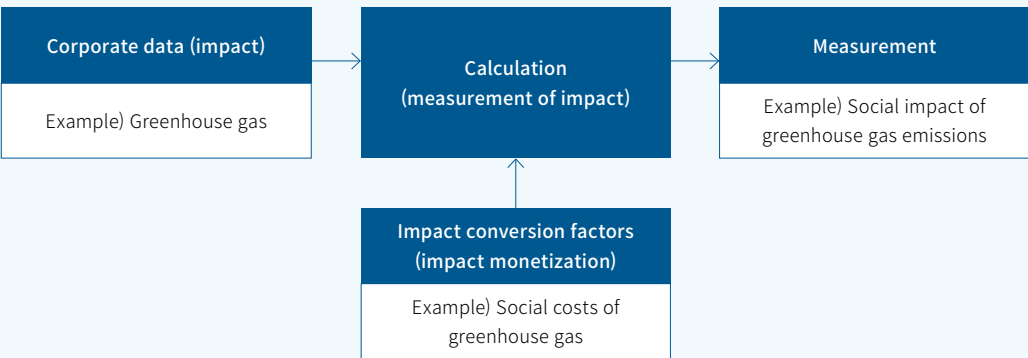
Corporate data (impact)

Example) Greenhouse gas

Calculation
(measurement of impact)

Measurement

Example) Social impact of greenhouse gas emissions

Impact conversion factors
(impact monetization)

Example) Social costs of greenhouse gas